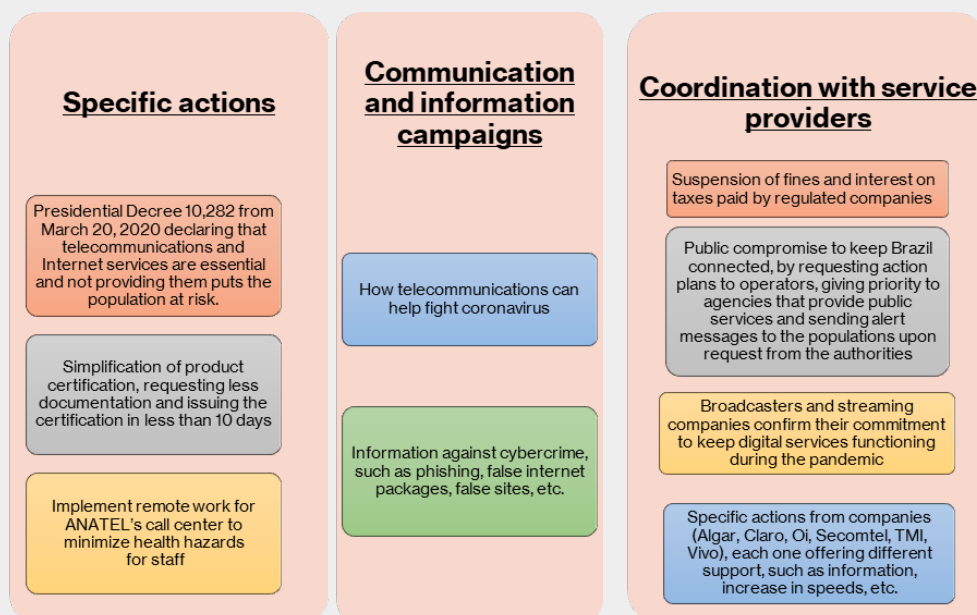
Specific actions

Presidential Decree 10,282 from March 20, 2020 declaring that telecommunications and Internet services are essential and not providing them puts the population at risk.

Simplification of product certification, requesting less documentation and issuing the certification in less than 10 days

Implement remote work for ANATEL's call center to minimize health hazards for staff

Communication and information campaigns

How telecommunications can help fight coronavirus

Information against cybercrime, such as phishing, false internet packages, false sites, etc.

Coordination with service providers

Suspension of fines and interest on taxes paid by regulated companies

Public compromise to keep Brazil connected, by requesting action plans to operators, giving priority to agencies that provide public services and sending alert messages to the populations upon request from the authorities

Broadcasters and streaming companies confirm their commitment to keep digital services functioning during the pandemic

Specific actions from companies (Algar, Claro, Oi, Secomtel, TMI, Vivo), each one offering different support, such as information, increase in speeds, etc.